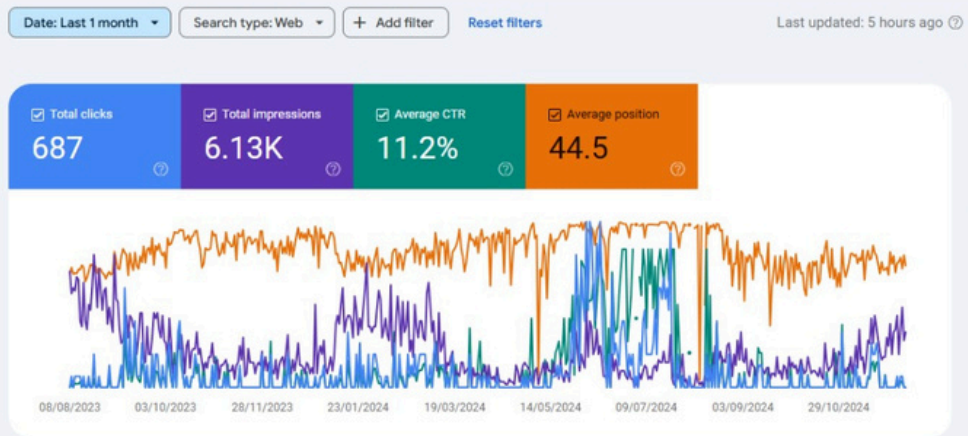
Date: Last 1 month ▾ Search type: Web ▾ + Add filter Reset filters Last updated: 5 hours ago

Total clicks
687

Total impressions
6.13K

Average CTR
11.2%

Average position
44.5

08/08/2023 03/10/2023 28/11/2023 23/01/2024 19/03/2024 14/05/2024 09/07/2024 03/09/2024 29/10/2024